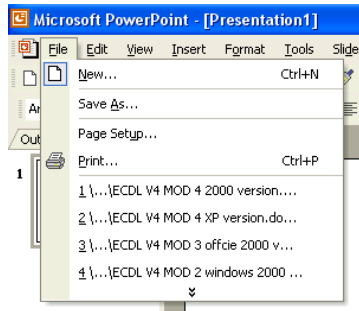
Microsoft PowerPoint - [Presentation1]

File Edit View Insert Format Tools Slide

Ar

Out

1

New... Ctrl+N

Save As...

Page Setup...

Print... Ctrl+P

1 \...\ECDL V4 MOD 4 2000 version....

2 \...\ECDL V4 MOD 4 XP version.do...

3 \...\ECDL V4 MOD 3 offcie 2000 v...

4 \...\ECDL V4 MOD 2 windows 2000 ...